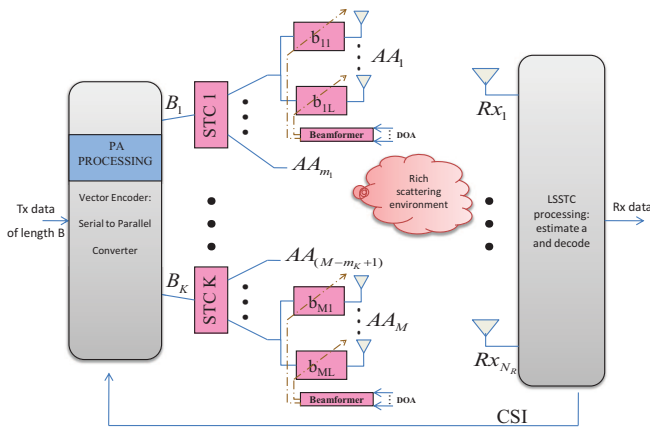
Tx data of length B

PA PROCESSING

Vector Encoder: Serial to Parallel Converter

$B_1$

$B_K$

STC 1

STC K

$b_{11}$

$b_{1L}$

$AA_1$

Beamformer

DOA

$AA_{m_1}$

$AA_{(M-m_K+1)}$

$b_{M1}$

$b_{ML}$

$AA_M$

Beamformer

DOA

Rich scattering environment

$Rx_1$

$Rx_{N_R}$

LSSTC processing: estimate a and decode

Rx data

CSI